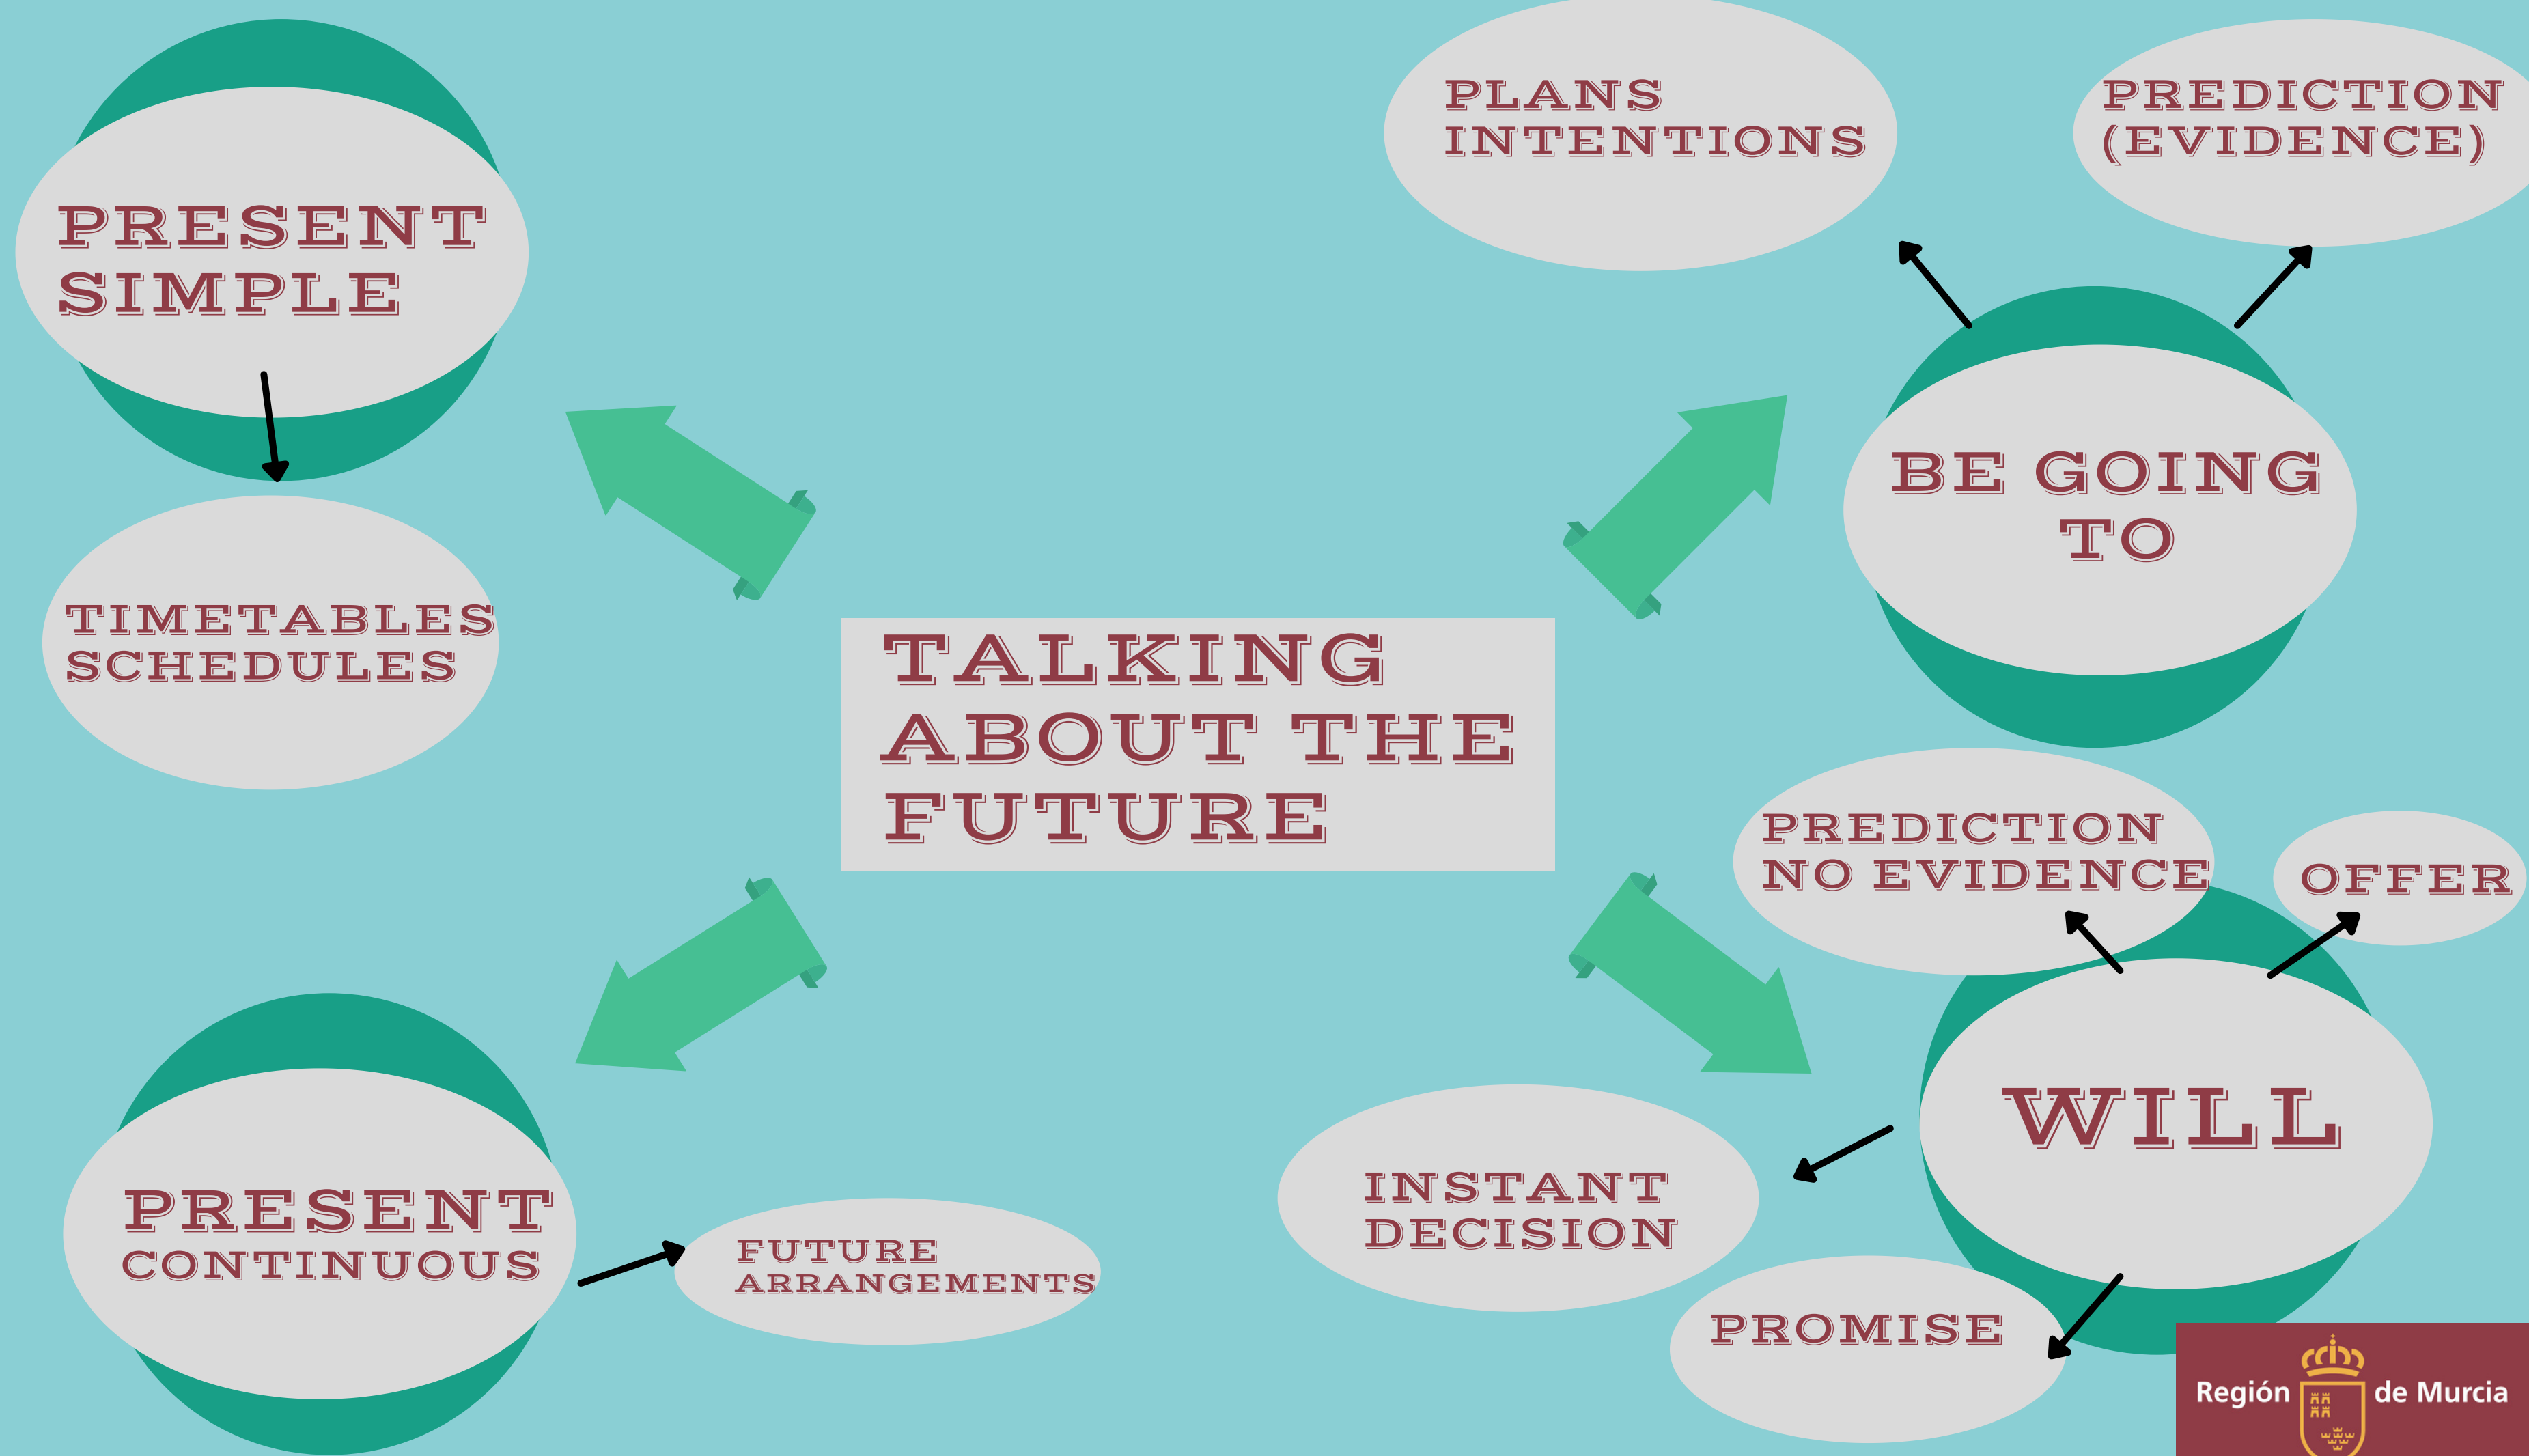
TALKING ABOUT THE FUTURE

PRESENT SIMPLE

TIMETABLES SCHEDULES

PLANS INTENTIONS

PREDICTION (EVIDENCE)

BE GOING TO

PREDICTION NO EVIDENCE

OFFER

WILL

INSTANT DECISION

PROMISE

PRESENT CONTINUOUS

FUTURE ARRANGEMENTS

Región de Murcia